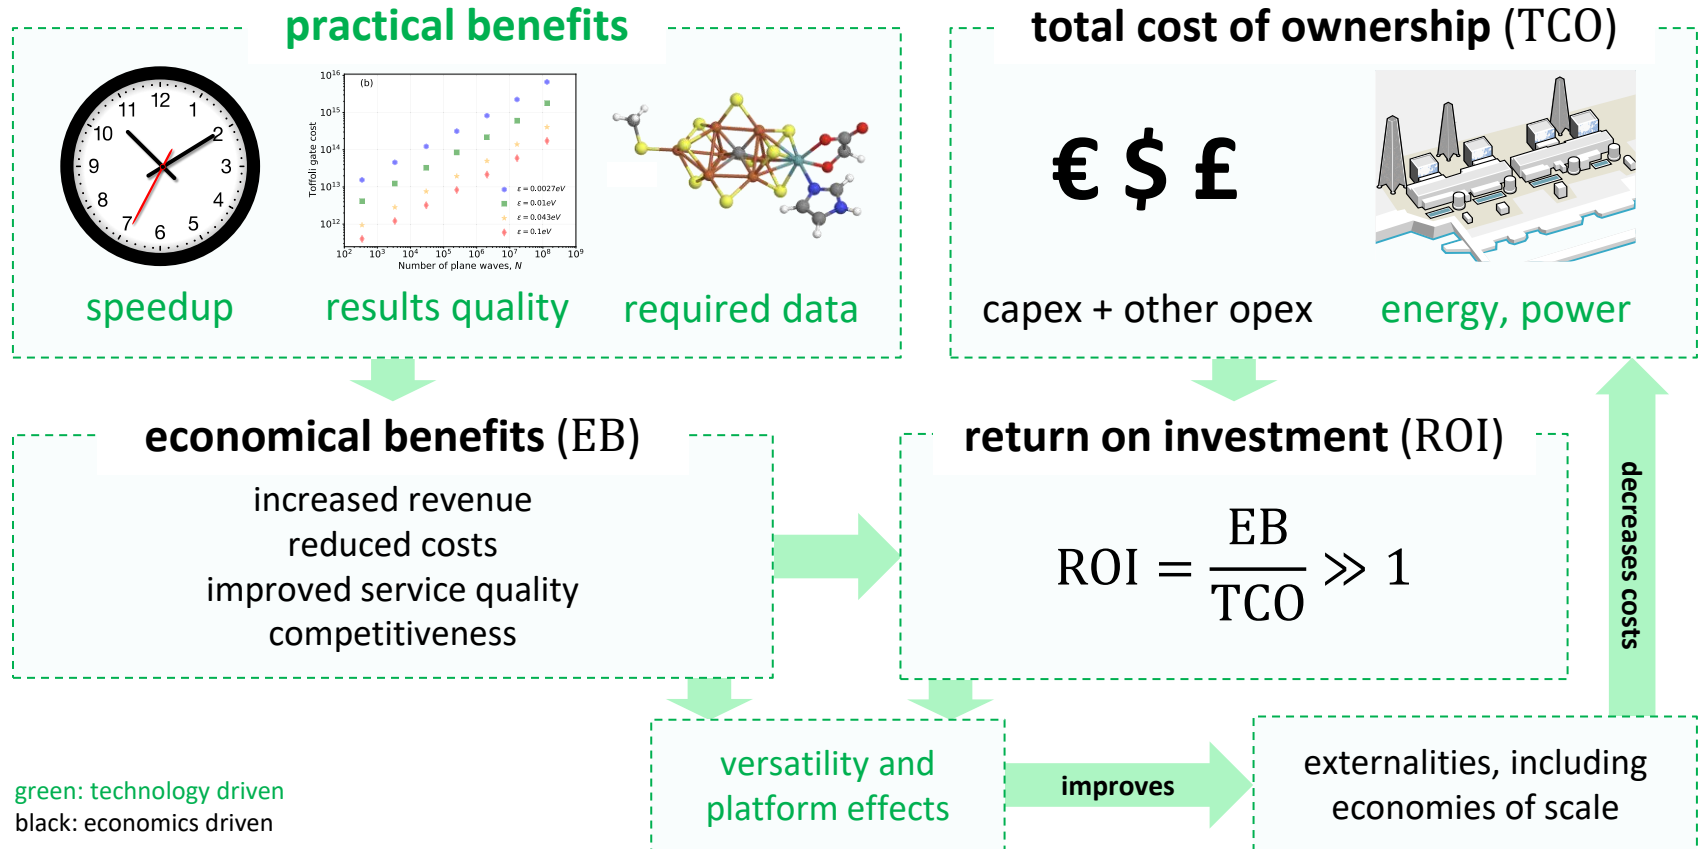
practical benefits

12
11
1
10
2
9
3
8
4
7
5
6

(b)

$10^{16}$
$10^{15}$
$10^{14}$
$10^{13}$
$10^{12}$

Toffoli gate cost

$10^2$ $10^3$ $10^4$ $10^5$ $10^6$ $10^7$ $10^8$ $10^9$

Number of plane waves, N

$\epsilon = 0.0027eV$
$\epsilon = 0.01eV$
$\epsilon = 0.043eV$
$\epsilon = 0.1eV$

speedup
results quality
required data

total cost of ownership (TCO)

€ $ £

capex + other opex
energy, power

economical benefits (EB)

increased revenue
reduced costs
improved service quality
competitiveness

return on investment (ROI)

$\text{ROI} = \frac{\text{EB}}{\text{TCO}} \gg 1$

decreases costs

versatility and platform effects

improves

externalities, including economies of scale

green: technology driven
black: economics driven